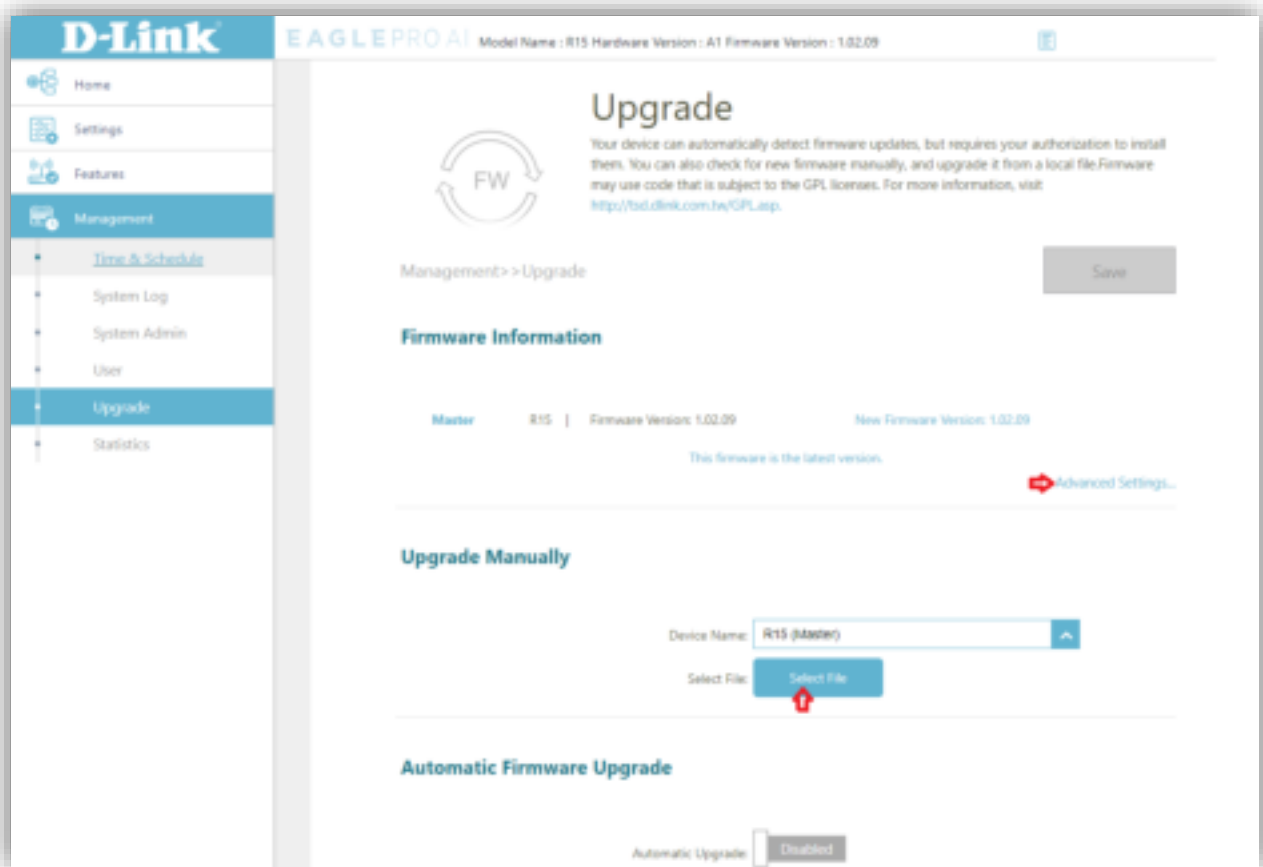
D-Link

EAGLE PRO AI Model Name : R15 Hardware Version : A1 Firmware Version : 1.02.09

Home

Settings

Features

Management

Time & Schedule

System Log

System Admin

User

Upgrade

Statistics

FW

Upgrade

Your device can automatically detect firmware updates, but requires your authorization to install them. You can also check for new firmware manually, and upgrade it from a local file.Firmware may use code that is subject to the GPL licenses. For more information, visit http://tsd.dlink.com.tw/GPL.asp.

Management>>Upgrade

Save

Firmware Information

Master R15 | Firmware Version: 1.02.09 New Firmware Version: 1.02.09

This firmware is the latest version.

Advanced Settings...

Upgrade Manually

Device Name: R15 (Master)

Select File: Select File

Automatic Firmware Upgrade

Automatic Upgrade: Disabled